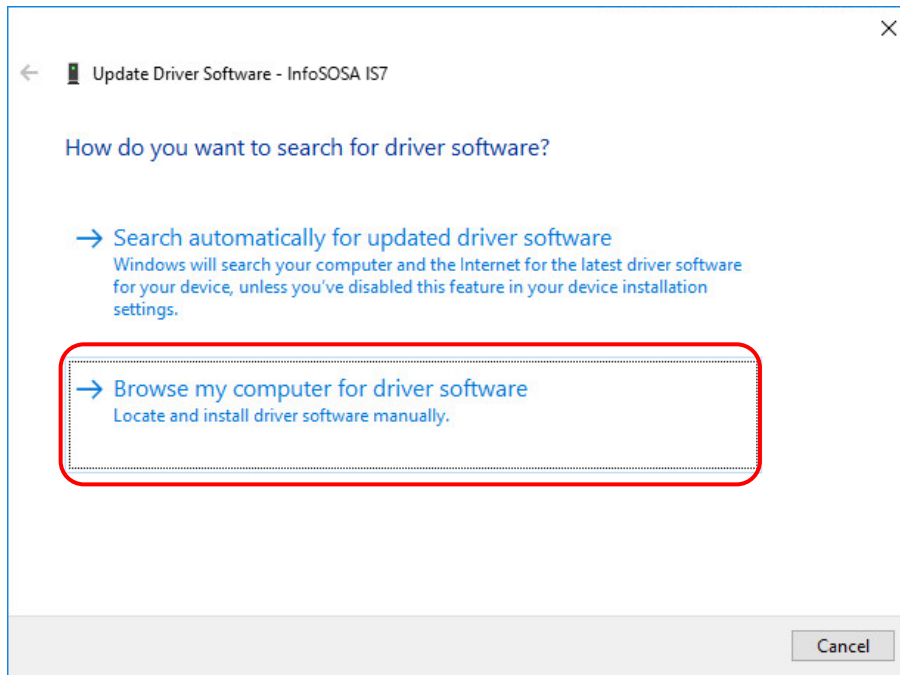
Update Driver Software - InfoSOSA IS7

How do you want to search for driver software?

→ Search automatically for updated driver software
Windows will search your computer and the Internet for the latest driver software for your device, unless you've disabled this feature in your device installation settings.

→ Browse my computer for driver software
Locate and install driver software manually.

Cancel